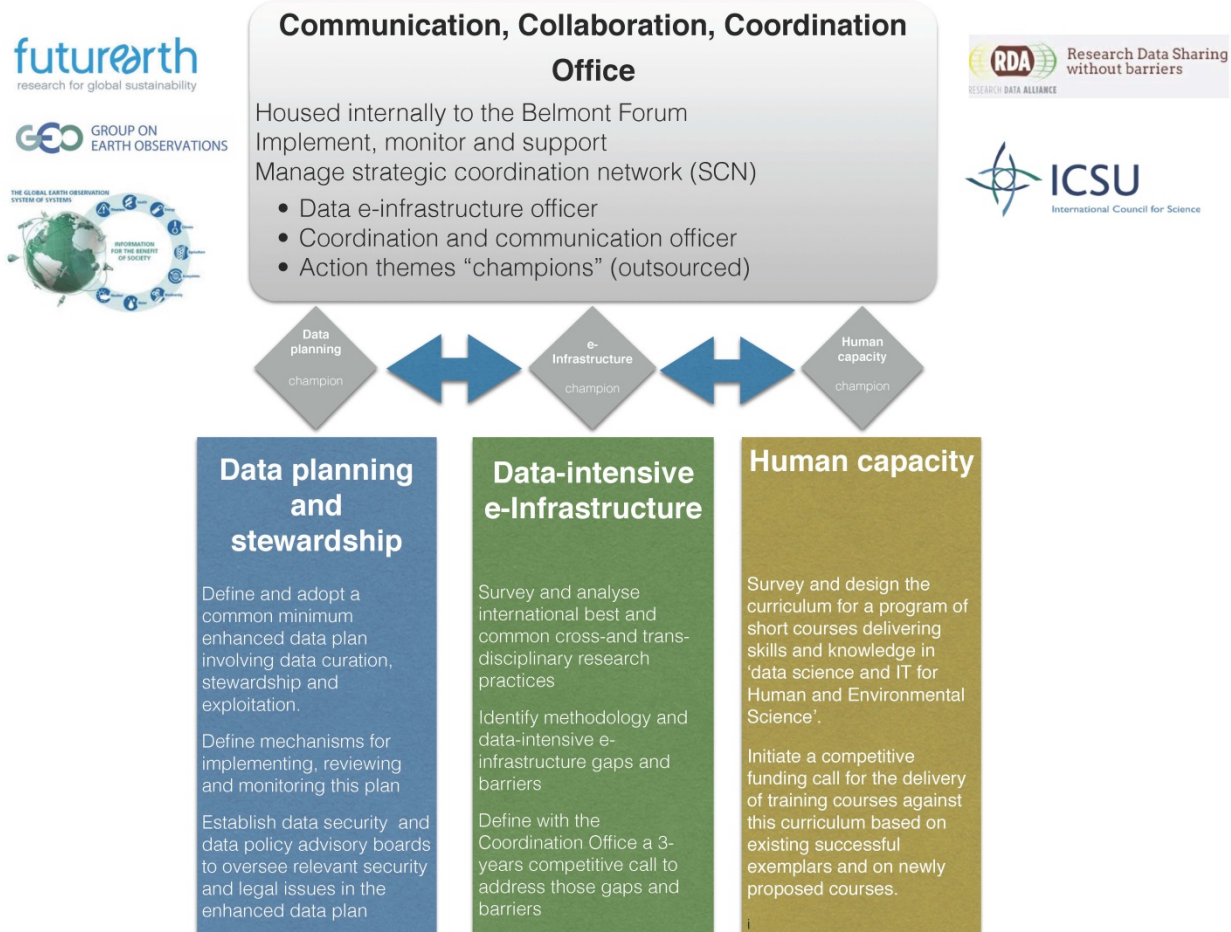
futurearth
research for global sustainability

GEO GROUP ON EARTH OBSERVATIONS

THE GLOBAL EARTH OBSERVATION SYSTEM OF SYSTEMS

INFORMATION FOR THE BENEFIT OF SOCIETY

Communication, Collaboration, Coordination Office

Housed internally to the Belmont Forum
Implement, monitor and support
Manage strategic coordination network (SCN)
• Data e-infrastructure officer
• Coordination and communication officer
• Action themes "champions" (outsourced)

RDA Research Data Sharing without barriers
RESEARCH DATA ALLIANCE

ICSU
International Council for Science

Data planning champion

e-Infrastructure champion

Human capacity champion

Data planning and stewardship

Define and adopt a common minimum enhanced data plan involving data curation, stewardship and exploitation.

Define mechanisms for implementing, reviewing and monitoring this plan

Establish data security and data policy advisory boards to oversee relevant security and legal issues in the enhanced data plan

Data-intensive e-Infrastructure

Survey and analyse international best and common cross-and trans-disciplinary research practices

Identify methodology and data-intensive e-infrastructure gaps and barriers

Define with the Coordination Office a 3-years competitive call to address those gaps and barriers

Human capacity

Survey and design the curriculum for a program of short courses delivering skills and knowledge in 'data science and IT for Human and Environmental Science'.

Initiate a competitive funding call for the delivery of training courses against this curriculum based on existing successful exemplars and on newly proposed courses.